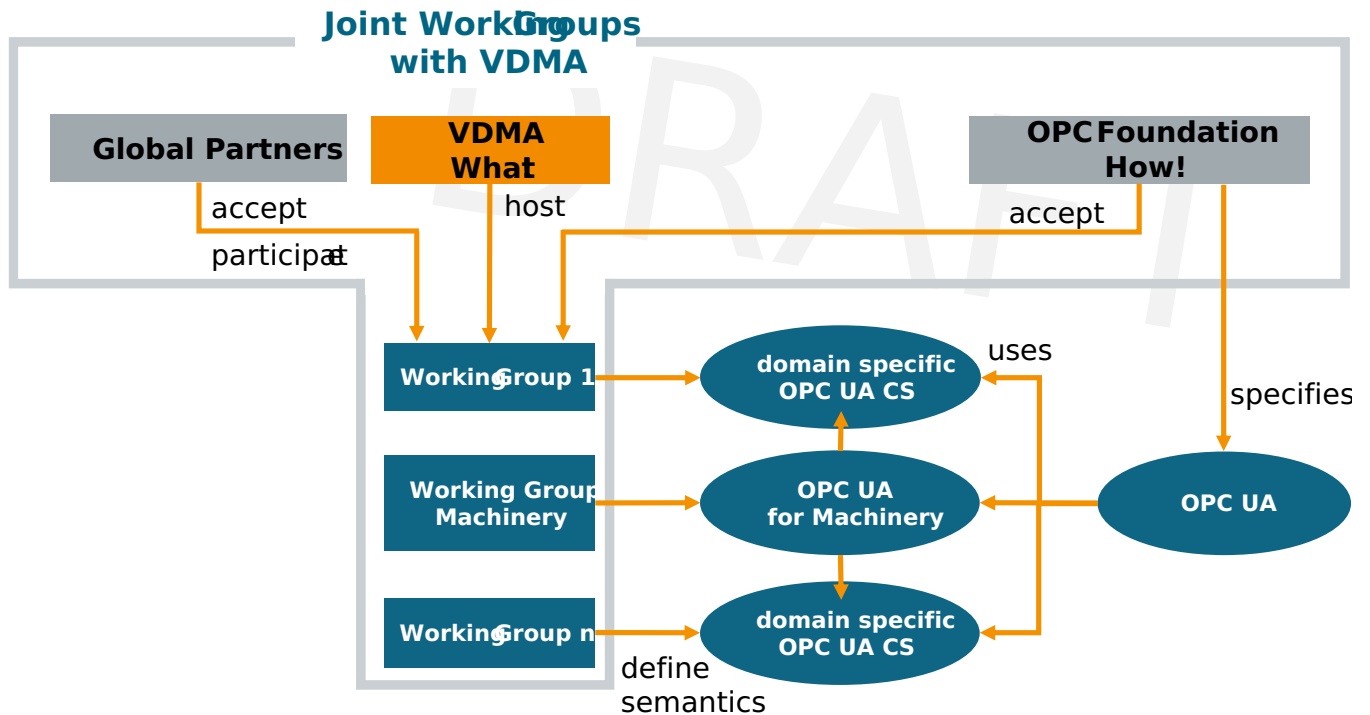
Joint Working Groups with VDMA

DRAFT

Global Partners

VDMA
What

OPC Foundation
How!

accept

participate

host

accept

Working Group 1

domain specific OPC UA CS

uses

specifies

Working Group Machinery

OPC UA for Machinery

OPC UA

Working Group n

domain specific OPC UA CS

define semantics